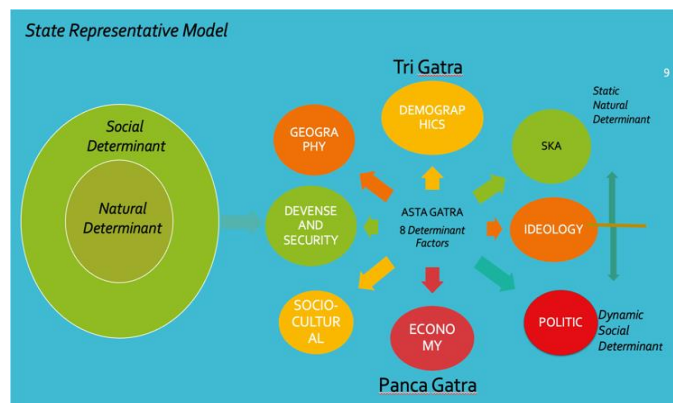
State Representative Model

9

Tri Gatra

Social Determinant

Natural Determinant

GEOGRAPHY

DEMOGRAPHICS

SKA

Static Natural Determinant

DEVENSE AND SECURITY

ASTA GATRA
8 Determinant Factors

IDEOLOGY

SOCIO-CULTURAL

ECONOMY

POLITIC

Dynamic Social Determinant

Panca Gatra